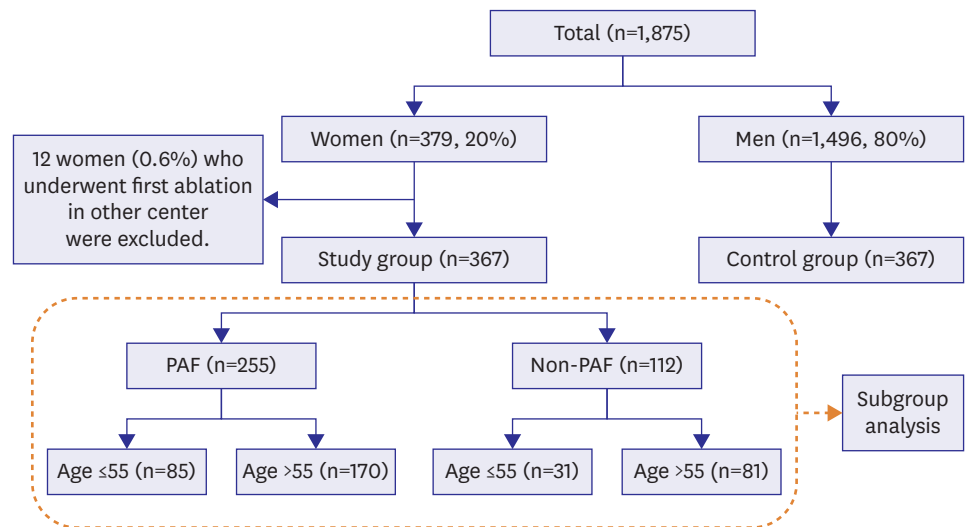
Total (n=1,875)

Women (n=379, 20%)

Men (n=1,496, 80%)

12 women (0.6%) who underwent first ablation in other center were excluded.

Study group (n=367)

Control group (n=367)

PAF (n=255)

Non-PAF (n=112)

Subgroup analysis

Age ≤55 (n=85)

Age >55 (n=170)

Age ≤55 (n=31)

Age >55 (n=81)